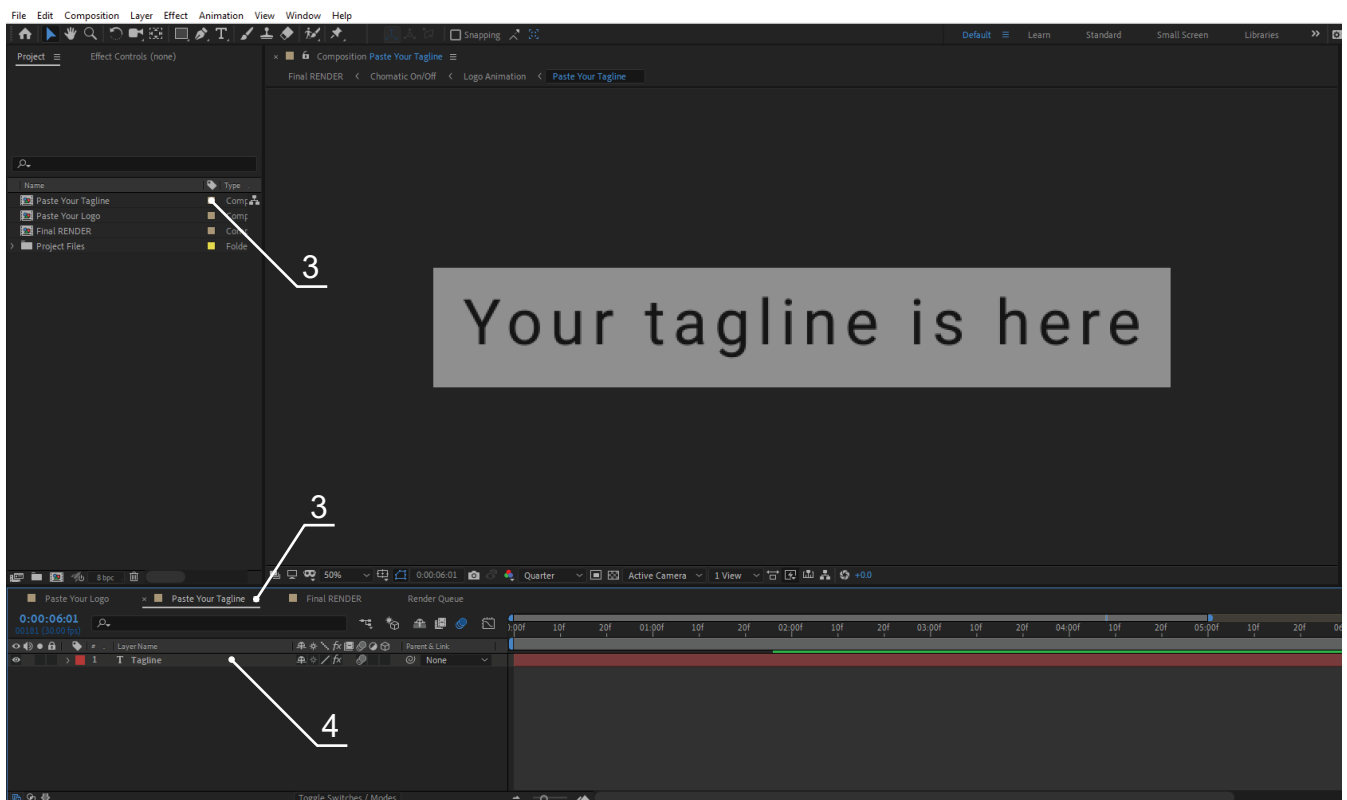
File Edit Composition Layer Effect Animation View Window Help

Snapping

Default Learn Standard Small Screen Libraries

Project Effect Controls (none)

Composition Paste Your Tagline

Final RENDER Chomatic On/Off Logo Animation Paste Your Tagline

| Name | Type |
|---|---|
| Paste Your Tagline | Comp |
| Paste Your Logo | Comp |
| Final RENDER | Comp |
| Project Files | Folde |

3

Your tagline is here

8 bpc

50% 0:00:06:01 Quarter Active Camera 1 View +0.0

3

Paste Your Logo Paste Your Tagline Final RENDER Render Queue

0:00:06:01
00181 (30.00 fps)

Layer Name Parent & Link

1 Tagline None

0:00f 10f 20f 01:00f 10f 20f 02:00f 10f 20f 03:00f 10f 20f 04:00f 10f 20f 05:00f 10f 20f 06

4

Toggle Switches / Modes